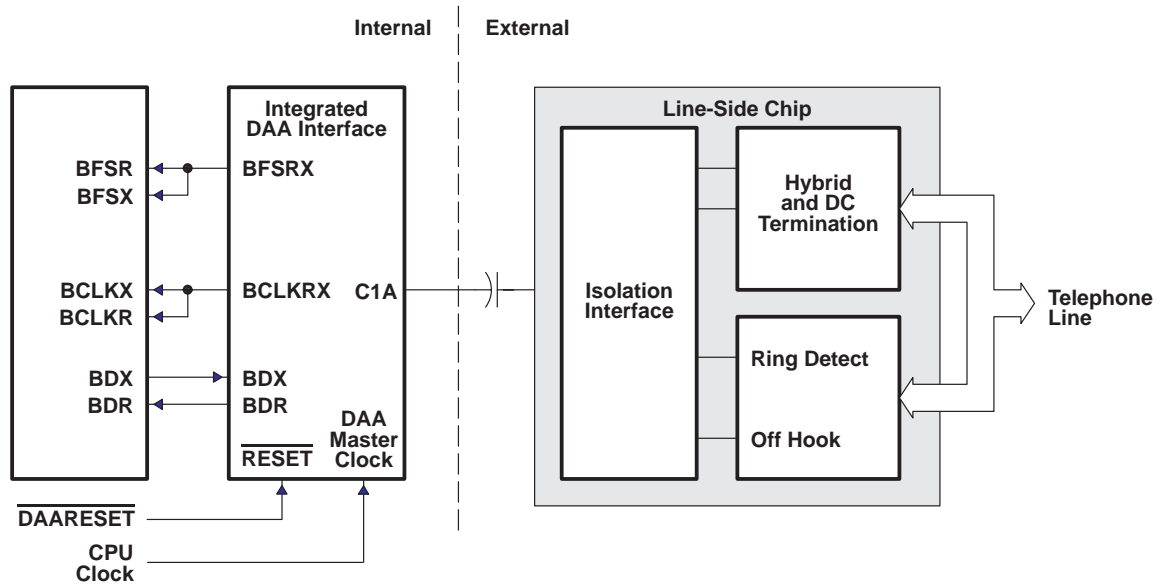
Internal

External

Integrated DAA Interface

Line-Side Chip

BFSR

BFSX

BFSRX

Hybrid and DC Termination

BCLKX

BCLKR

BCLKRX

C1A

Isolation Interface

Telephone Line

BDX

BDR

BDX

BDR

Ring Detect

$\overline{\text{RESET}}$

DAA Master Clock

Off Hook

$\overline{\text{DAARESET}}$

CPU Clock